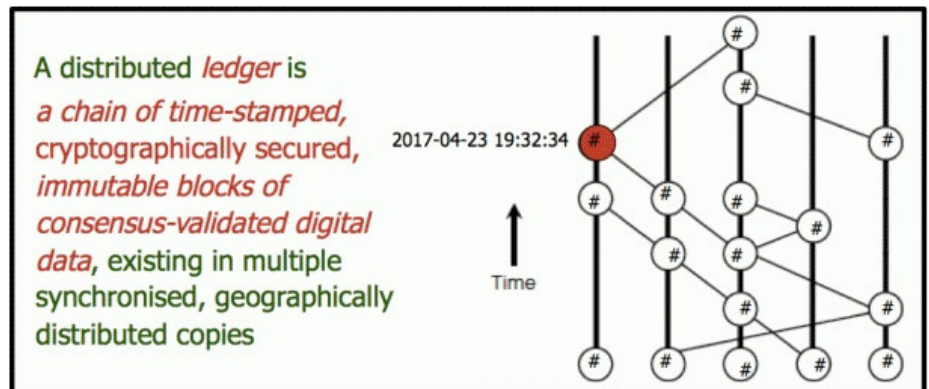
A distributed *ledger* is *a chain of time-stamped,* cryptographically secured, *immutable blocks of consensus-validated digital data*, existing in multiple synchronised, geographically distributed copies

2017-04-23 19:32:34

Time

#
#
#
#
#
#
#
#
#
#
#
#
#
#
#
#
#
#
#
#